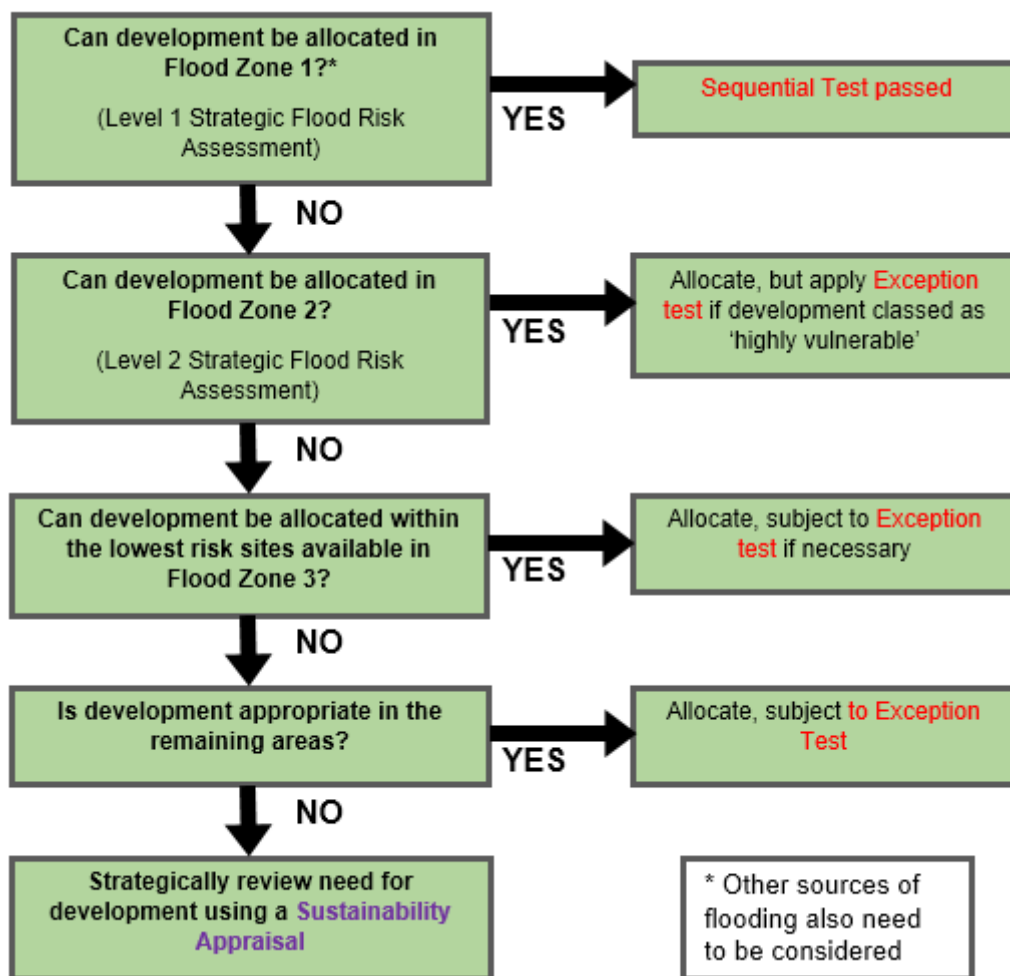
Can development be allocated in Flood Zone 1?*

(Level 1 Strategic Flood Risk Assessment)

YES

Sequential Test passed

NO

Can development be allocated in Flood Zone 2?

(Level 2 Strategic Flood Risk Assessment)

YES

Allocate, but apply Exception test if development classed as 'highly vulnerable'

NO

Can development be allocated within the lowest risk sites available in Flood Zone 3?

YES

Allocate, subject to Exception test if necessary

NO

Is development appropriate in the remaining areas?

YES

Allocate, subject to Exception Test

NO

Strategically review need for development using a Sustainability Appraisal

* Other sources of flooding also need to be considered